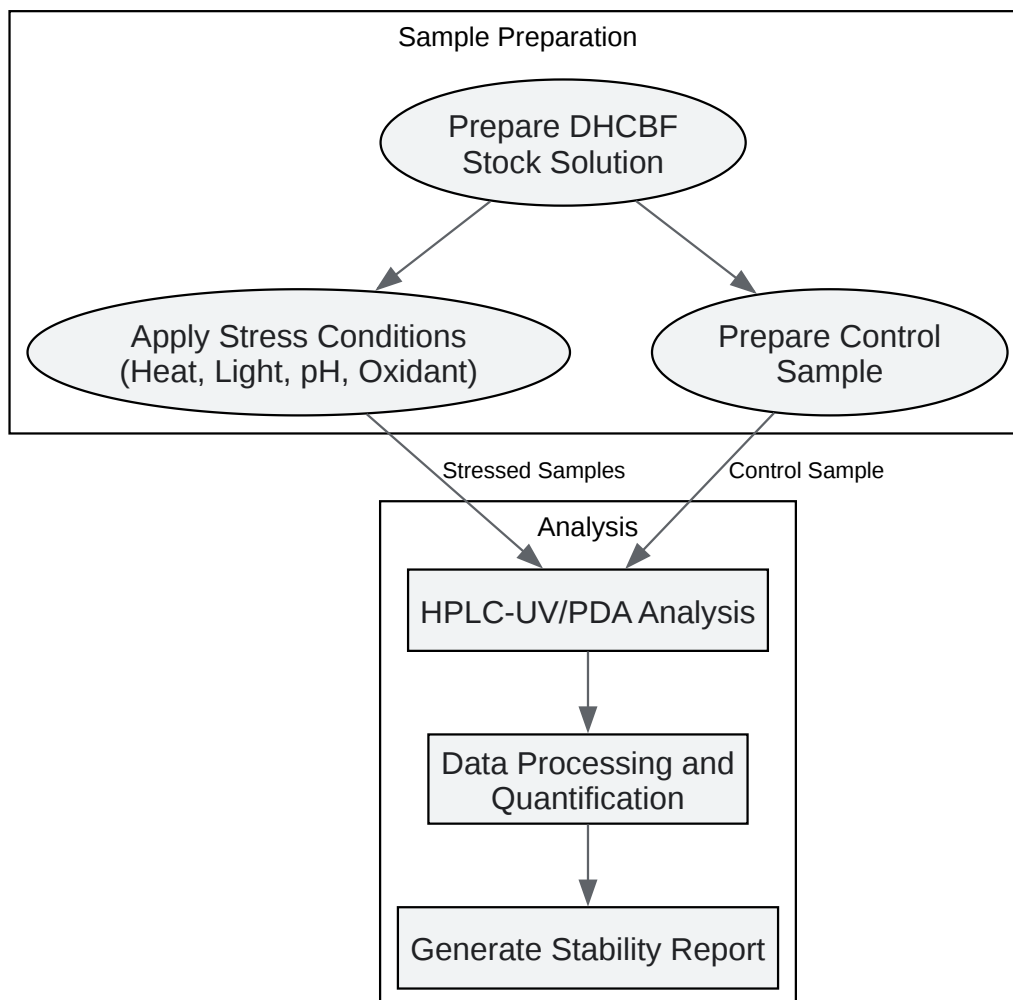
Sample Preparation

Prepare DHCBF Stock Solution

Apply Stress Conditions (Heat, Light, pH, Oxidant)

Prepare Control Sample

Stressed Samples

Control Sample

Analysis

HPLC-UV/PDA Analysis

Data Processing and Quantification

Generate Stability Report